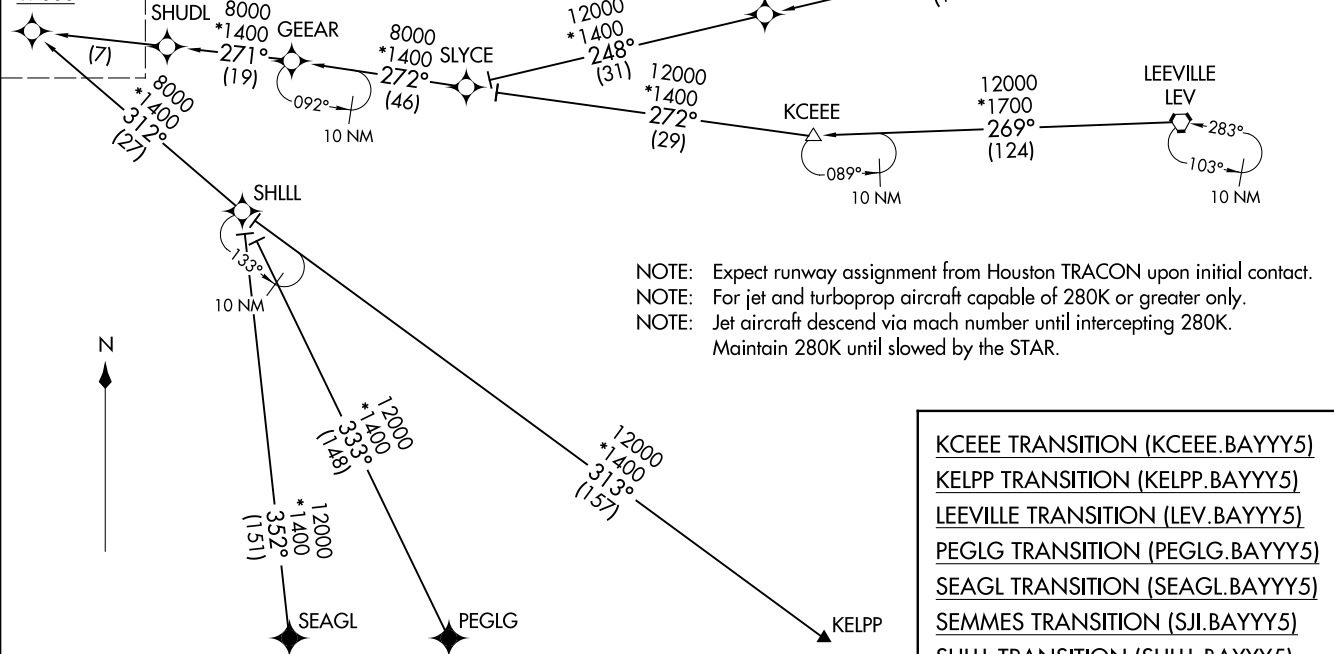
SHUDL 8000 *1400 271° (19)

(7)

GEEAR

8000 *1400 272° (46)

092°

10 NM

SLYCE

12000 *1400 248° (31)

12000 *1400 272° (29)

KCEEE

089°

10 NM

12000 *1700 269° (124)

LEEVILLE LEV

283°

103°

10 NM

8000 *1400 312° (27)

SHLLL

133°

10 NM

NOTE: Expect runway assignment from Houston TRACON upon initial contact.
NOTE: For jet and turboprop aircraft capable of 280K or greater only.
NOTE: Jet aircraft descend via mach number until intercepting 280K. Maintain 280K until slowed by the STAR.

N

12000 *1400 333° (148)

12000 *1400 313° (157)

12000 *1400 352° (151)

SEAGL

PEGLG

KELPP

KCEEE TRANSITION (KCEEE.BAYYY5)
KELPP TRANSITION (KELPP.BAYYY5)
LEEVILLE TRANSITION (LEV.BAYYY5)
PEGLG TRANSITION (PEGLG.BAYYY5)
SEAGL TRANSITION (SEAGL.BAYYY5)
SEMMES TRANSITION (SJI.BAYYY5)
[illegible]